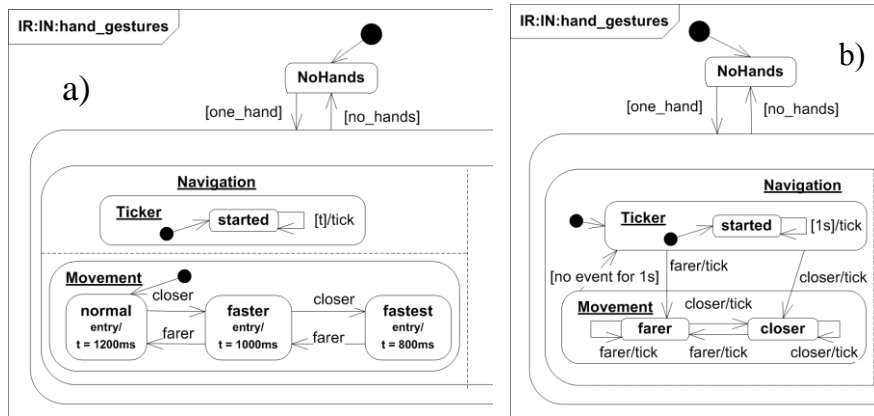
IR:IN:hand_gestures

a)

NoHands

[one_hand]

[no_hands]

Navigation

Ticker

started

[t]/tick

Movement

closer

normal
entry/
t = 1200ms

faster
entry/
t = 1000ms

closer

fastest
entry/
t = 800ms

farer

farer

IR:IN:hand_gestures

b)

NoHands

[one_hand]

[no_hands]

Navigation

Ticker

started

[1s]/tick

[no event for 1s]

farer/tick

closer/tick

Movement

closer/tick

farer

closer

farer/tick

farer/tick

closer/tick